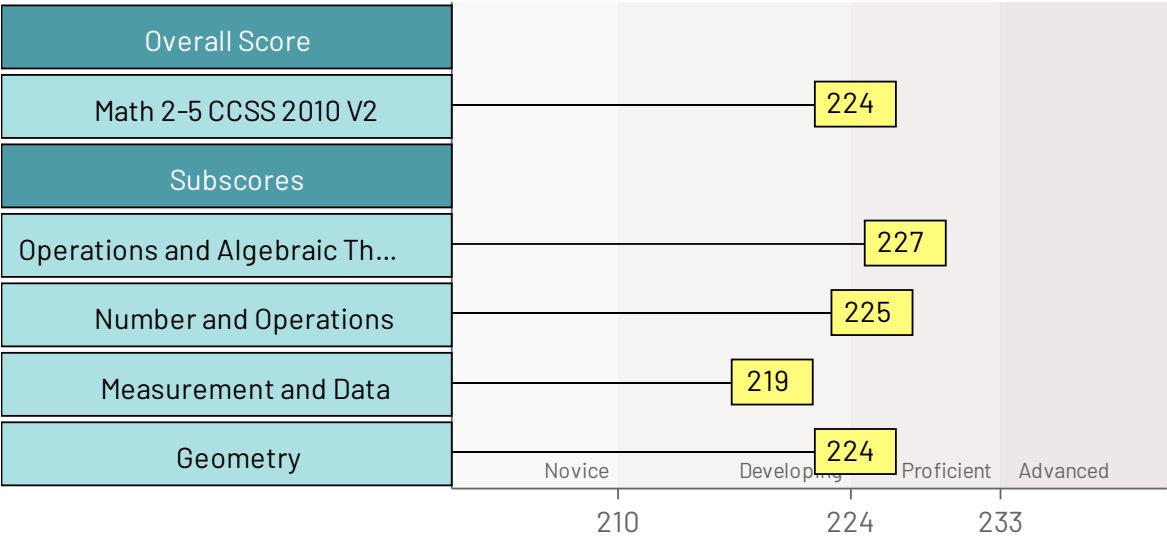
Overall Score

Math 2-5 CCSS 2010 V2

224

Subscores

Operations and Algebraic Th...

227

Number and Operations

225

Measurement and Data

219

Geometry

224

Novice

Developing

Proficient

Advanced

210

224

233